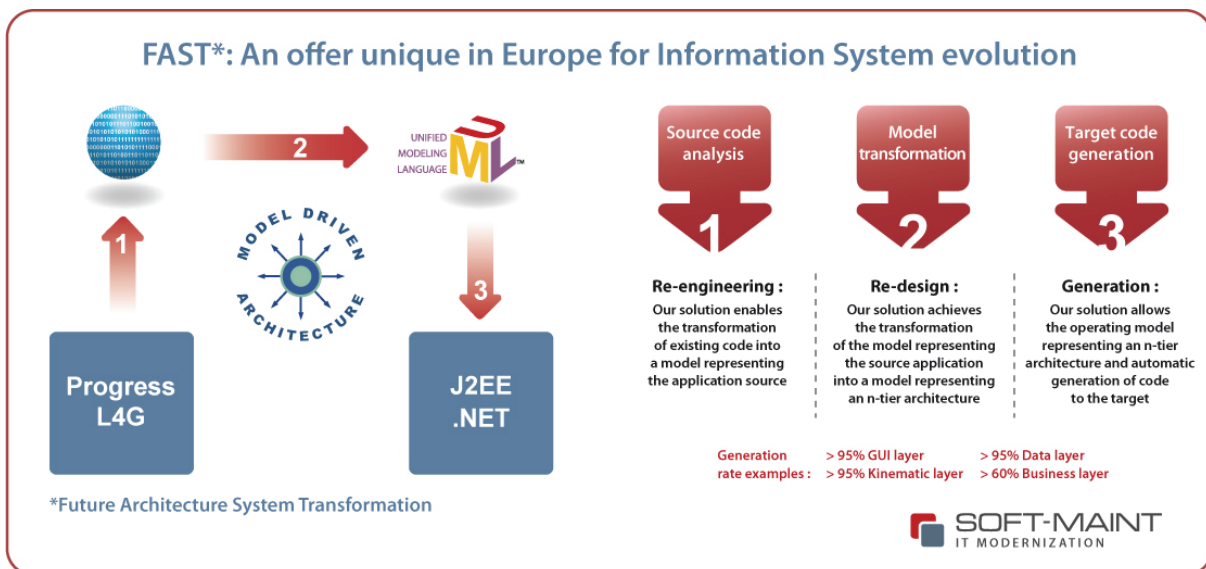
FAST*: An offer unique in Europe for Information System evolution

2

UNIFIED MODELING LANGUAGE UML™

1

MODEL DRIVEN ARCHITECTURE

3

Progress L4G

J2EE .NET

*Future Architecture System Transformation

Source code analysis

1

Model transformation

2

Target code generation

3

Re-engineering :
Our solution enables the transformation of existing code into a model representing the application source

Re-design :
Our solution achieves the transformation of the model representing the source application into a model representing an n-tier architecture

Generation :
Our solution allows the operating model representing an n-tier architecture and automatic generation of code to the target

Generation rate examples : > 95% GUI layer > 95% Data layer > 95% Kinematic layer > 60% Business layer

SOFT-MAINT
IT MODERNIZATION